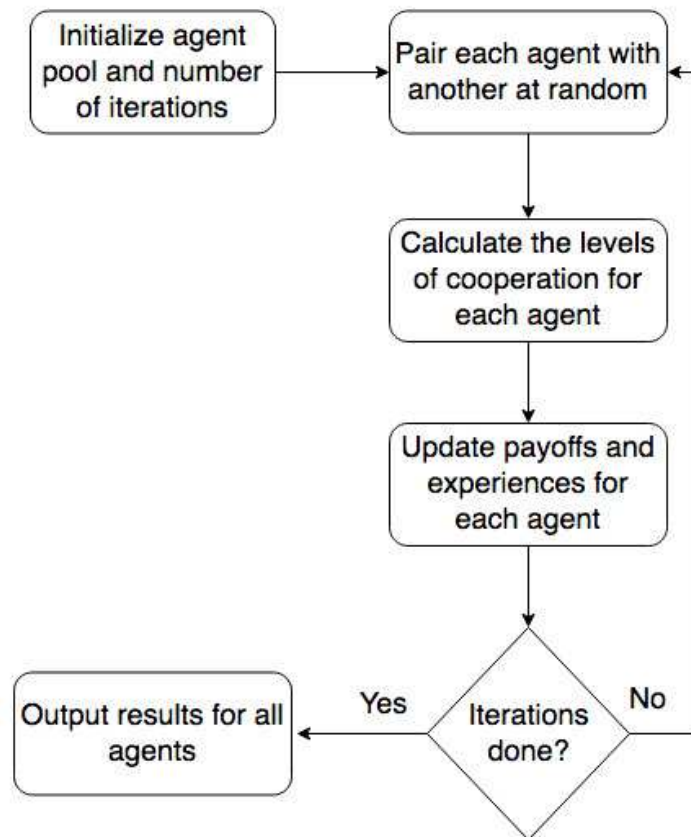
Initialize agent pool and number of iterations

Pair each agent with another at random

Calculate the levels of cooperation for each agent

Update payoffs and experiences for each agent

Iterations done?

Yes

No

Output results for all agents